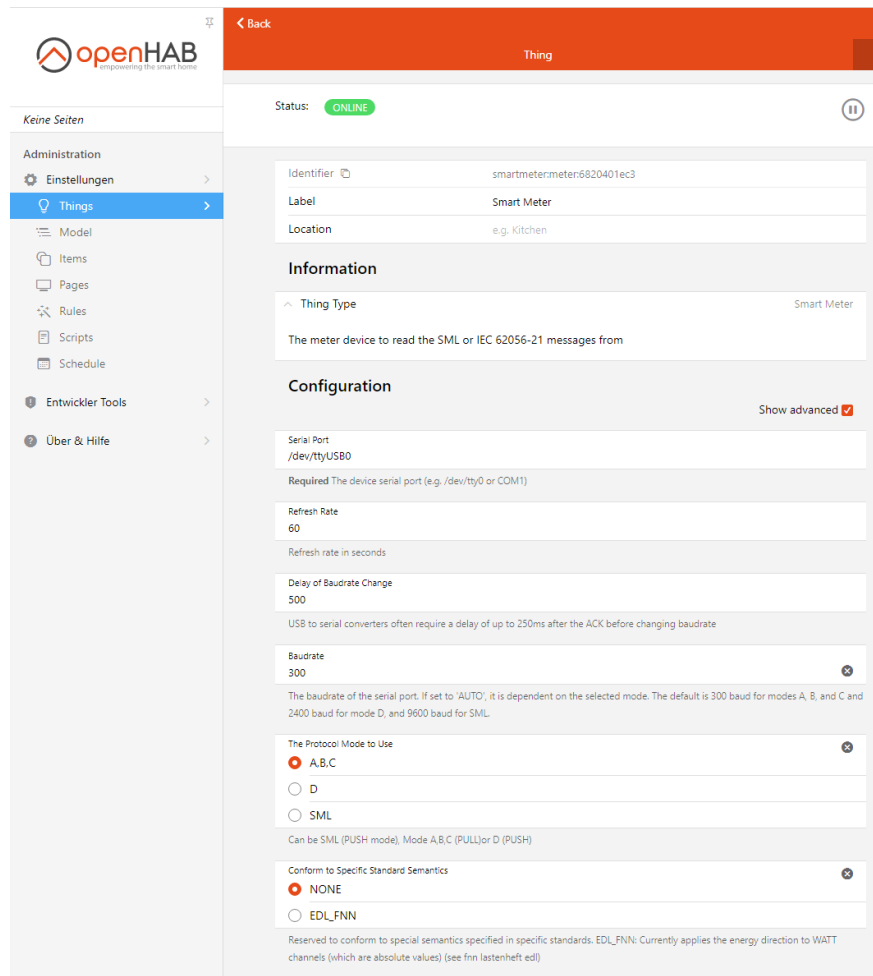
openHAB
empowering the smart home

Keine Seiten

Administration
Einstellungen
Things
Model
Items
Pages
Rules
Scripts
Schedule

Entwickler Tools

Über & Hilfe

Back
Thing

Status: ONLINE

| Identifier | smartmeter:meter:6820401ec3 |
|---|---|
| Label | Smart Meter |
| Location | e.g. Kitchen |

Information

Thing Type Smart Meter

The meter device to read the SML or IEC 62056-21 messages from

Configuration

Show advanced

Serial Port
/dev/ttyUSB0

Required The device serial port (e.g. /dev/tty0 or COM1)

Refresh Rate
60

Refresh rate in seconds

Delay of Baudrate Change
500

USB to serial converters often require a delay of up to 250ms after the ACK before changing baudrate

Baudrate
300

The baudrate of the serial port. If set to 'AUTO', it is dependent on the selected mode. The default is 300 baud for modes A, B, and C and 2400 baud for mode D, and 9600 baud for SML.

The Protocol Mode to Use
A,B,C
D
SML

Can be SML (PUSH mode), Mode A,B,C (PULL)or D (PUSH)

Conform to Specific Standard Semantics
NONE
EDL_FNN

Reserved to conform to special semantics specified in specific standards. EDL_FNN: Currently applies the energy direction to WATT channels (which are absolute values) (see fnn lastenheft edl)